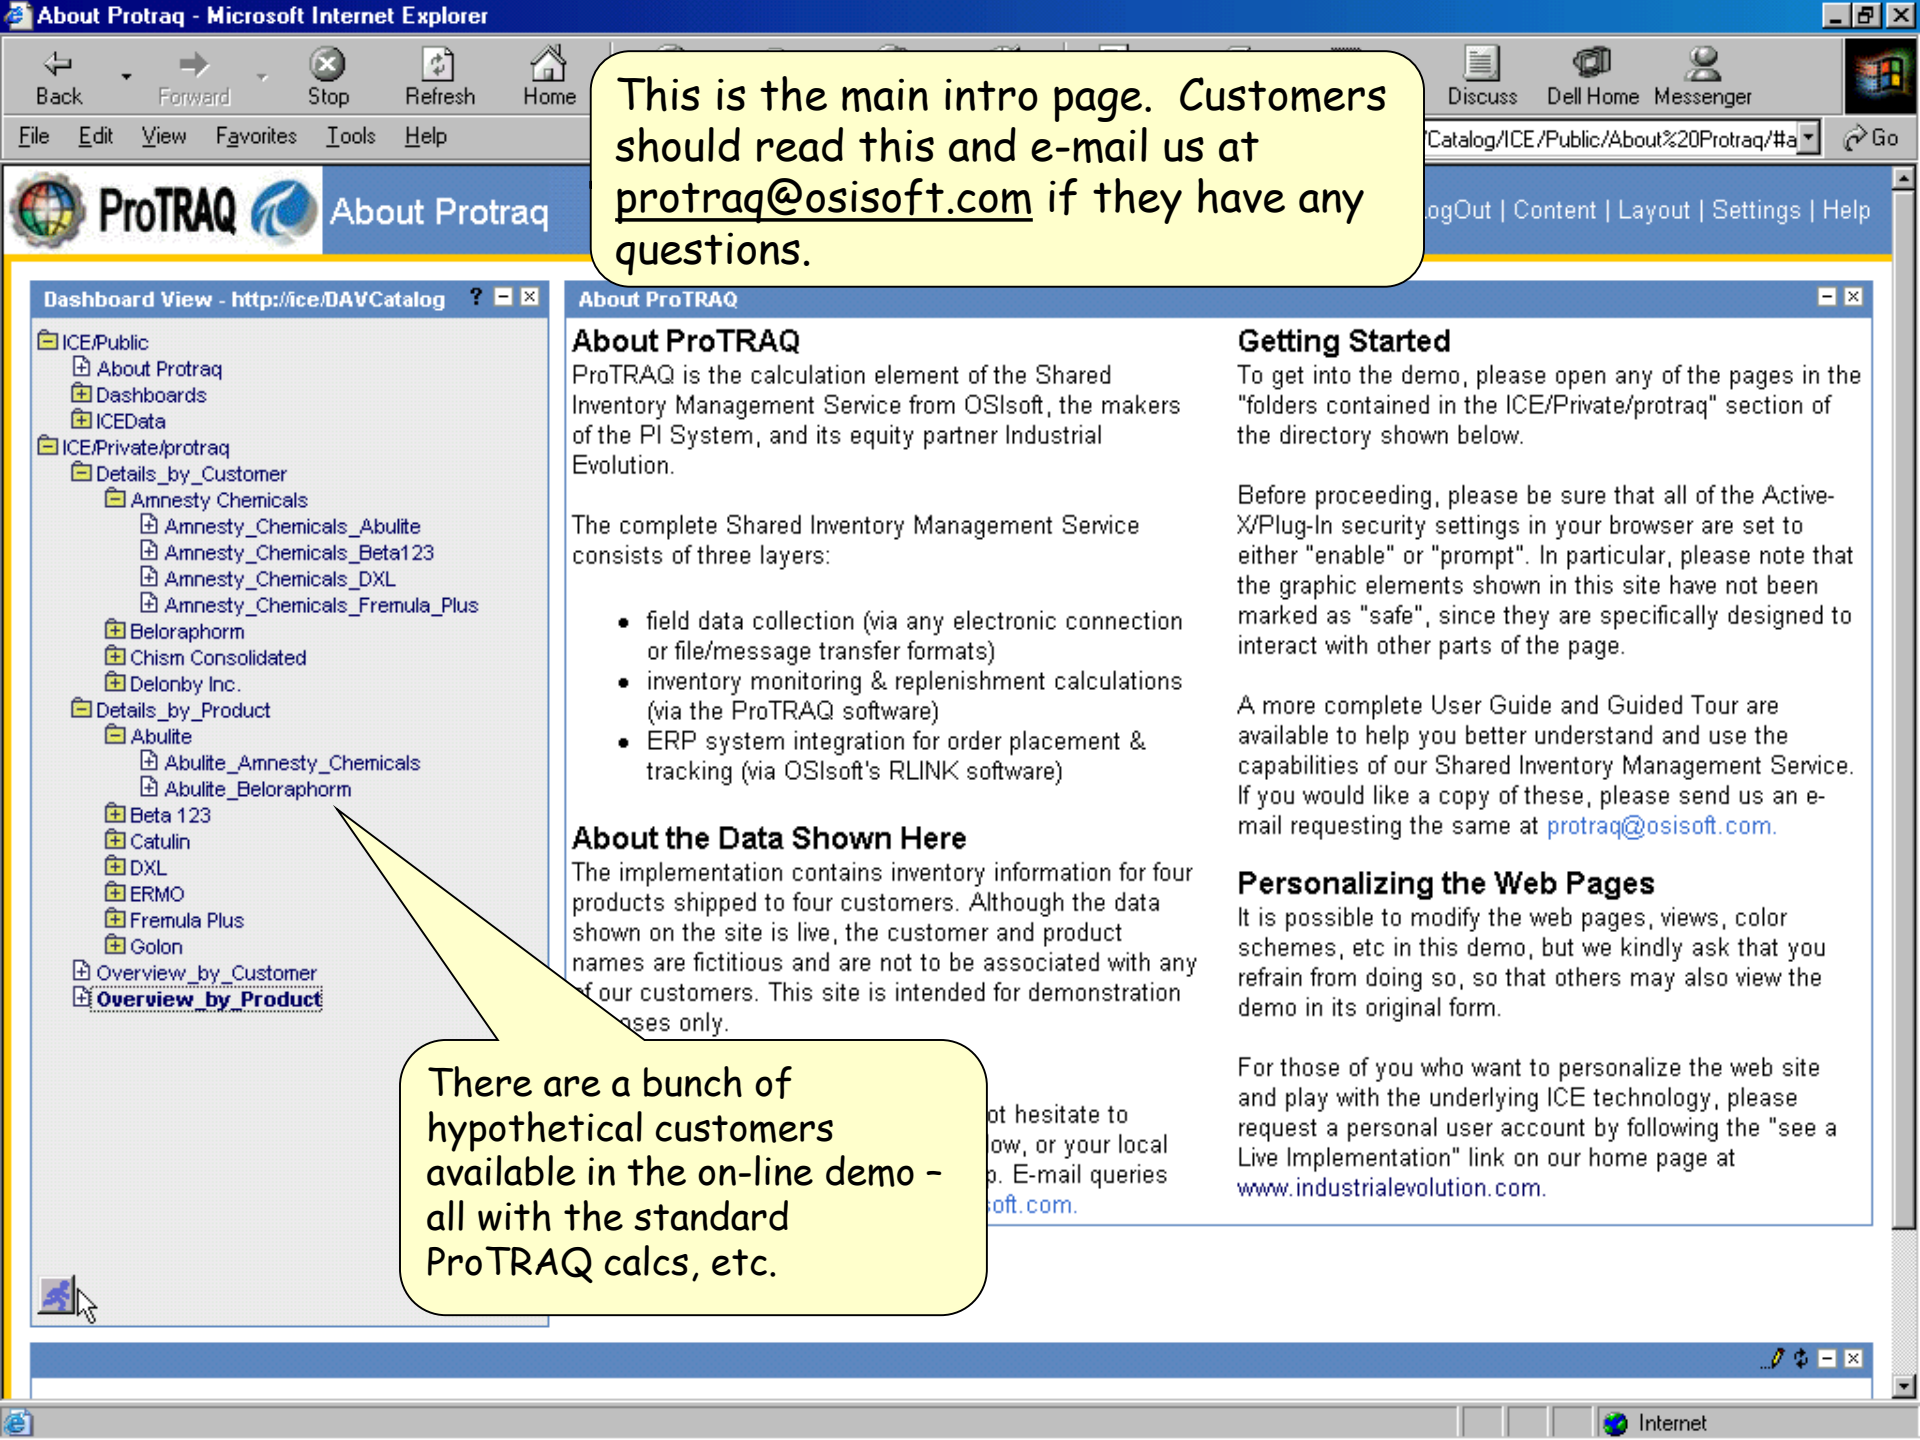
About Protraq - Microsoft Internet Explorer

Back Forward Stop Refresh Home Discuss Dell Home Messenger

File Edit View Favorites Tools Help

Catalog/ICE/Public/About%20Protraq/#a Go

This is the main intro page. Customers should read this and e-mail us at protraq@osisoft.com if they have any questions.

ProTRAQ About Protraq ogOut | Content | Layout | Settings | Help

Dashboard View - http://ice/DAVCatalog

ICE/Public
About Protraq
Dashboards
ICEData
ICE/Private/protraq
Details_by_Customer
Amnesty Chemicals
Amnesty_Chemicals_Abulite
Amnesty_Chemicals_Beta123
Amnesty_Chemicals_DXL
Amnesty_Chemicals_Fremula_Plus
BelorAphorm
Chism Consolidated
Delonby Inc.
Details_by_Product
Abulite
Abulite_Amnesty_Chemicals
Abulite_Beloraphorm
Beta 123
Catulin
DXL
ERMO
Fremula Plus
Golon
Overview_by_Customer
Overview_by_Product

About ProTRAQ

About ProTRAQ
ProTRAQ is the calculation element of the Shared Inventory Management Service from OSIsoft, the makers of the PI System, and its equity partner Industrial Evolution.

The complete Shared Inventory Management Service consists of three layers:

• field data collection (via any electronic connection or file/message transfer formats)
• inventory monitoring & replenishment calculations (via the ProTRAQ software)
• ERP system integration for order placement & tracking (via OSIsoft's RLINK software)

About the Data Shown Here
The implementation contains inventory information for four products shipped to four customers. Although the data shown on the site is live, the customer and product names are fictitious and are not to be associated with any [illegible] our customers. This site is intended for demonstration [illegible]ses only.

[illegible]ot hesitate to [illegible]ow, or your local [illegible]. E-mail queries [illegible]oft.com.

There are a bunch of hypothetical customers available in the on-line demo – all with the standard ProTRAQ calcs, etc.

Getting Started
To get into the demo, please open any of the pages in the "folders contained in the ICE/Private/protraq" section of the directory shown below.

Before proceeding, please be sure that all of the Active-X/Plug-In security settings in your browser are set to either "enable" or "prompt". In particular, please note that the graphic elements shown in this site have not been marked as "safe", since they are specifically designed to interact with other parts of the page.

A more complete User Guide and Guided Tour are available to help you better understand and use the capabilities of our Shared Inventory Management Service. If you would like a copy of these, please send us an e-mail requesting the same at protraq@osisoft.com.

Personalizing the Web Pages
It is possible to modify the web pages, views, color schemes, etc in this demo, but we kindly ask that you refrain from doing so, so that others may also view the demo in its original form.

For those of you who want to personalize the web site and play with the underlying ICE technology, please request a personal user account by following the "see a Live Implementation" link on our home page at www.industrialevolution.com.

Internet